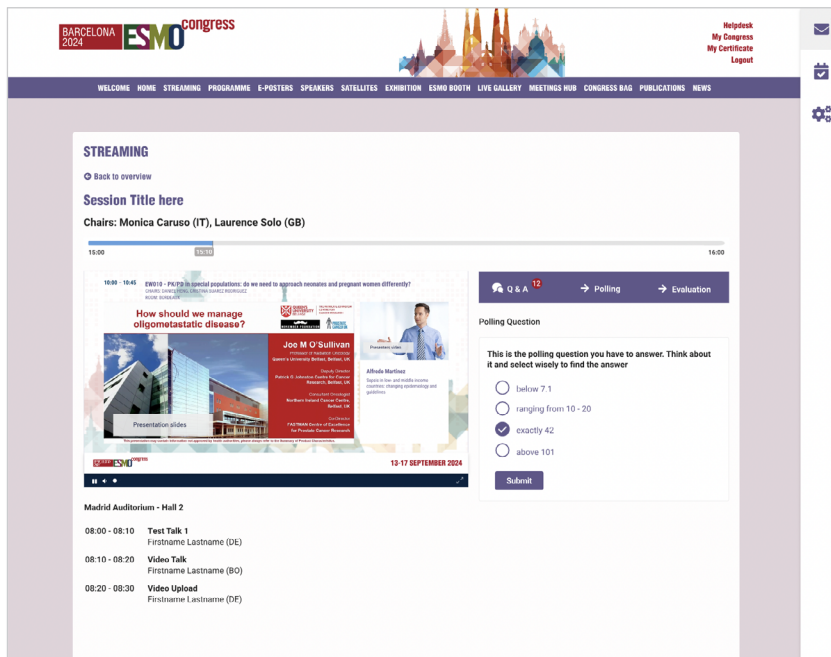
BARCELONA 2024 ESMO congress

Helpdesk
My Congress
My Certificate
Logout

WELCOME HOME STREAMING PROGRAMME E-POSTERS SPEAKERS SATELLITES EXHIBITION ESMO BOOTH LIVE GALLERY MEETINGS HUB CONGRESS BAG PUBLICATIONS NEWS

STREAMING

Back to overview

Session Title here

Chairs: Monica Caruso (IT), Laurence Solo (GB)

15:00 15:10 16:00

10:00 - 10:45 EW010 - PK/PD in special populations: do we need to approach neonates and pregnant women differently?

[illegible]

How should we manage oligometastatic disease?

Joe M O'Sullivan

Professor of Radiation Oncology Queen's University Belfast, Belfast, UK

Deputy Director Patrick G Johnston Centre for Cancer Research, Belfast, UK

Consultant Oncologist Northern Ireland Cancer Centre, Belfast, UK

Co-Director FASTMAN Centre of Excellence for Prostate Cancer Research

Presenter video

Alfredo Martinez

Sepsis in low- and middle-income countries: changing epidemiology and guidelines

Presentation slides

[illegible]

ESMO congress

13-17 SEPTEMBER 2024

Q & A 12
Polling
Evaluation

Polling Question

This is the polling question you have to answer. Think about it and select wisely to find the answer

below 7.1
ranging from 10 - 20
exactly 42
above 101

Submit

Madrid Auditorium - Hall 2

08:00 - 08:10 Test Talk 1
Firstname Lastname (DE)

08:10 - 08:20 Video Talk
Firstname Lastname (BO)

08:20 - 08:30 Video Upload
Firstname Lastname (DE)